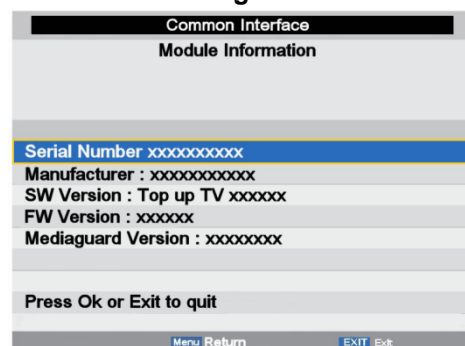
Common Interface

Module Information

Serial Number xxxxxxxxxx

Manufacturer : xxxxxxxxxxx

SW Version : Top up TV xxxxxx

FW Version : xxxxxx

Mediaguard Version : xxxxxxxx

Press Ok or Exit to quit

Menu Return

EXIT Exit